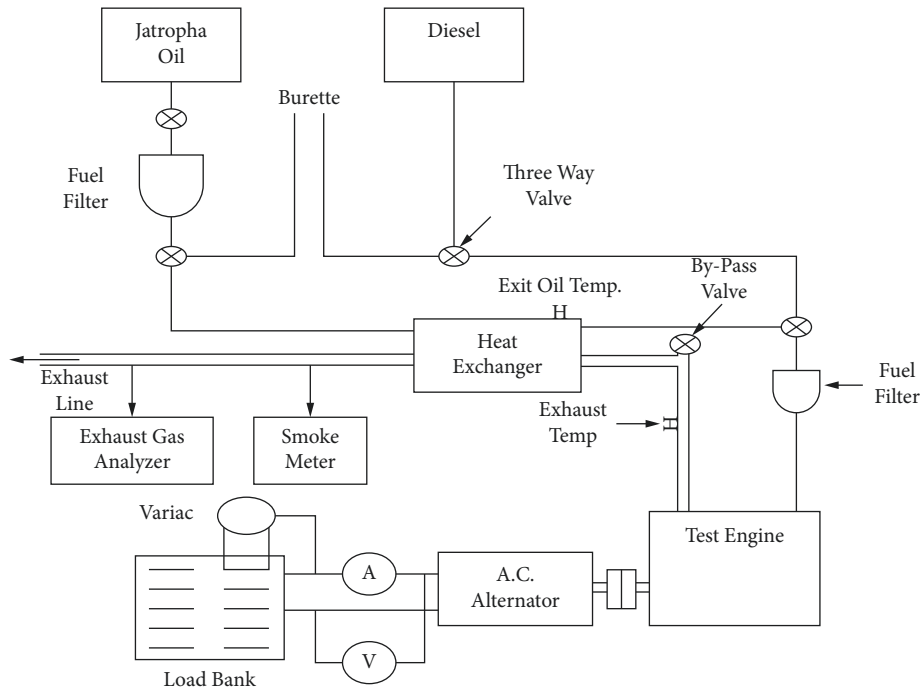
Jatropha Oil

Diesel

Burette

Fuel Filter

Three Way Valve

By-Pass Valve

Exit Oil Temp.

H

Heat Exchanger

Exhaust Line

Fuel Filter

Exhaust Temp

H

Exhaust Gas Analyzer

Smoke Meter

Variac

Test Engine

A

A.C. Alternator

V

Load Bank